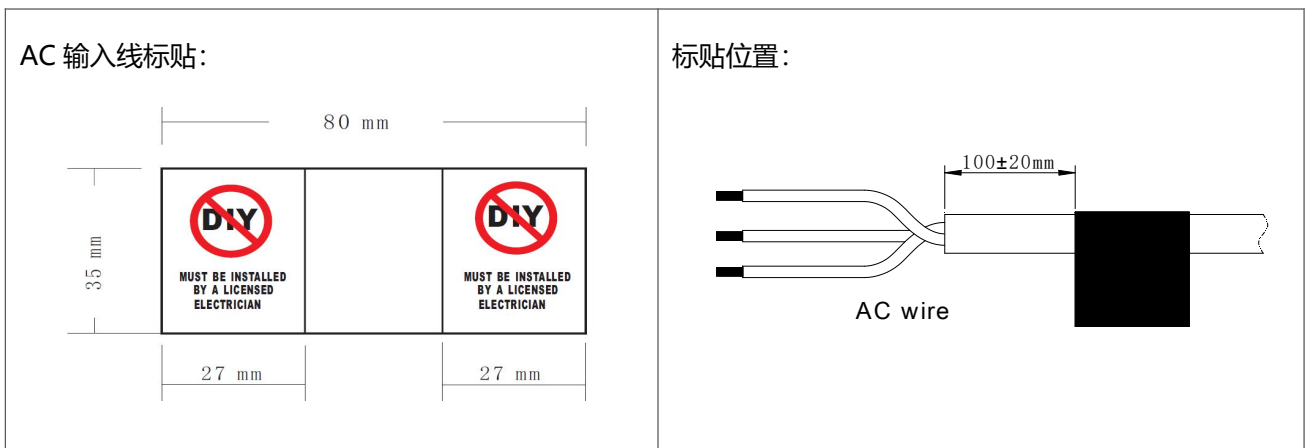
| AC 输入线标贴： | 标贴位置： |
|---|---|
| 80 mm<br>35 mm<br>DIY<br>MUST BE INSTALLED BY A LICENSED ELECTRICIAN<br>DIY<br>MUST BE INSTALLED BY A LICENSED ELECTRICIAN<br>27 mm<br>27 mm | 100±20mm<br>AC wire |